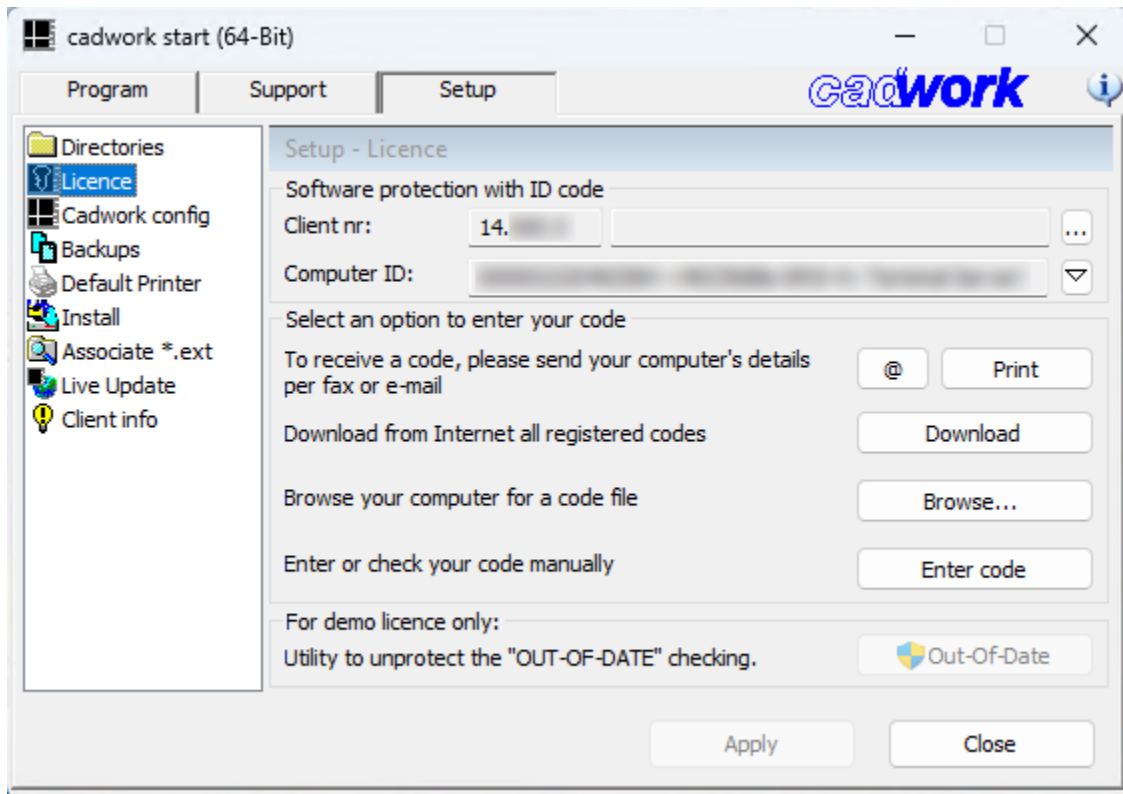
cadwork start (64-Bit)

Program
Support
Setup

cadwork

Directories
Licence
Cadwork config
Backups
Default Printer
Install
Associate *.ext
Live Update
Client info

Setup - Licence

Software protection with ID code

Client nr: 14.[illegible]
...

Computer ID: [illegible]

Select an option to enter your code

To receive a code, please send your computer's details per fax or e-mail
@
Print

Download from Internet all registered codes
Download

Browse your computer for a code file
Browse...

Enter or check your code manually
Enter code

For demo licence only:
Utility to unprotect the "OUT-OF-DATE" checking.
Out-Of-Date

Apply
Close